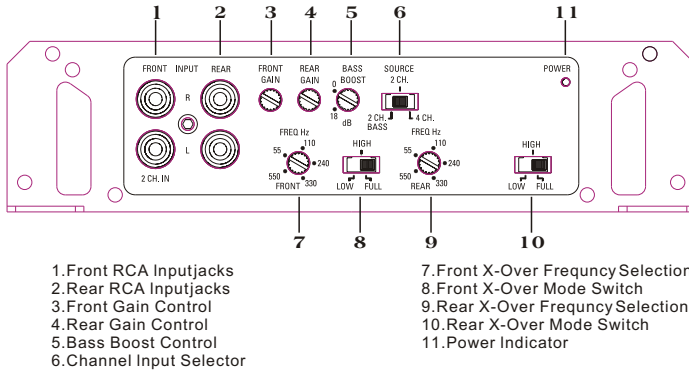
1 2 3 4 5 6 11

FRONT INPUT REAR

R

L

2 CH. IN

FRONT GAIN

REAR GAIN

BASS BOOST

0

18 dB

SOURCE 2 CH.

2 CH. BASS

4 CH.

POWER

FREQ Hz

55 110

550 240

330

FRONT

HIGH

LOW FULL

FREQ Hz

55 110

550 240

330

REAR

HIGH

LOW FULL

7 8 9 10

1.Front RCA Inputjacks
2.Rear RCA Inputjacks
3.Front Gain Control
4.Rear Gain Control
5.Bass Boost Control
6.Channel Input Selector

7.Front X-Over Frequncy Selection
8.Front X-Over Mode Switch
9.Rear X-Over Frequncy Selection
10.Rear X-Over Mode Switch
11.Power Indicator